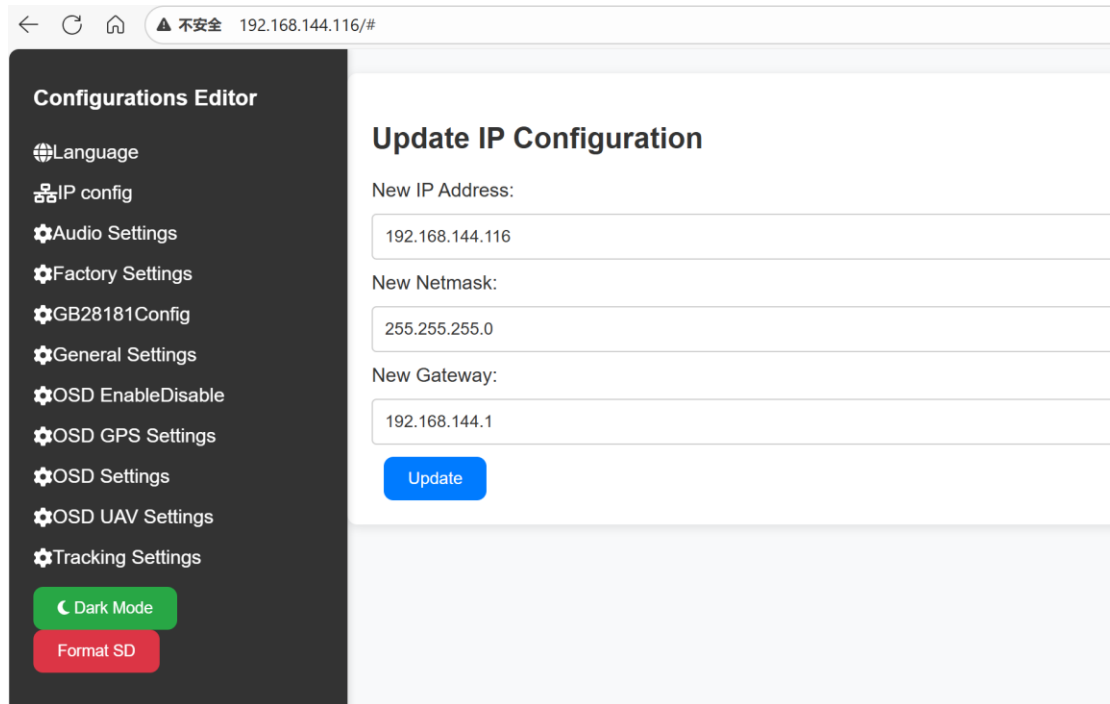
不安全 192.168.144.116/#

Configurations Editor

Language

IP config

Audio Settings

Factory Settings

GB28181Config

General Settings

OSD EnableDisable

OSD GPS Settings

OSD Settings

OSD UAV Settings

Tracking Settings

Dark Mode

Format SD

Update IP Configuration

New IP Address:

192.168.144.116

New Netmask:

255.255.255.0

New Gateway:

192.168.144.1

Update